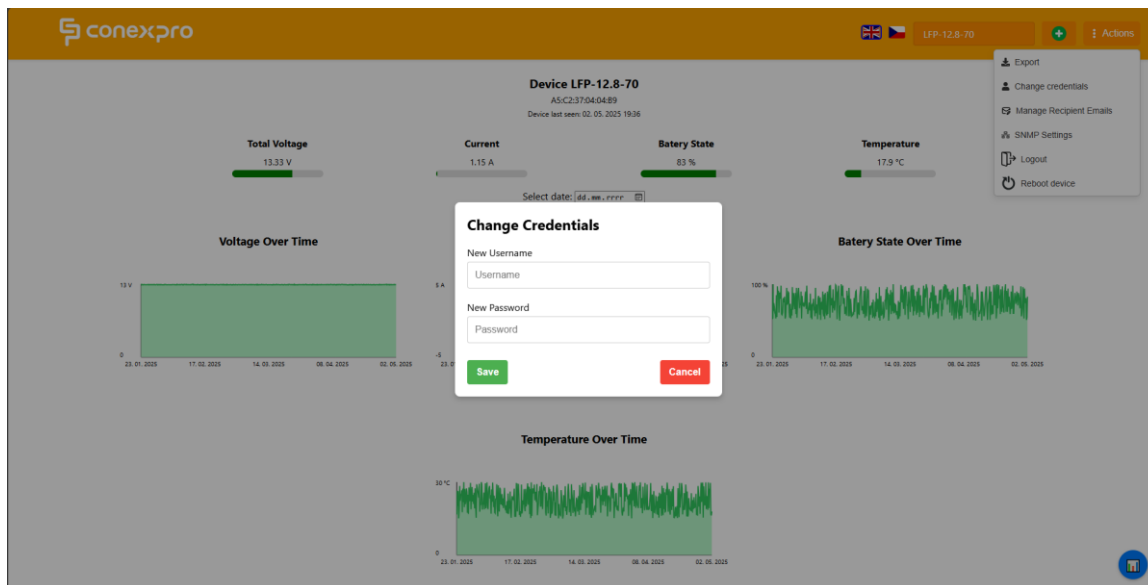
conexpro

LFP-12.8-70

Actions

Export
Change credentials
Manage Recipient Emails
SNMP Settings
Logout
Reboot device

Device LFP-12.8-70
A5:C2:37:04:04:89
Device last seen: 02. 05. 2025 19:36

Total Voltage
13.33 V

Current
1.15 A

Batery State
83 %

Temperature
17.9 °C

Select date: dd.mm.rrrr

Voltage Over Time

13 V
0
23. 01. 2025 17. 02. 2025 14. 03. 2025 08. 04. 2025 02. 05. 2025

5 A
-5
23. 0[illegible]

Batery State Over Time

100 %
0
23. 01. 2025 17. 02. 2025 14. 03. 2025 08. 04. 2025 02. 05. 2025

Change Credentials

New Username

Username

New Password

Password

Save

Cancel

Temperature Over Time

30 °C
0
23. 01. 2025 17. 02. 2025 14. 03. 2025 08. 04. 2025 02. 05. 2025